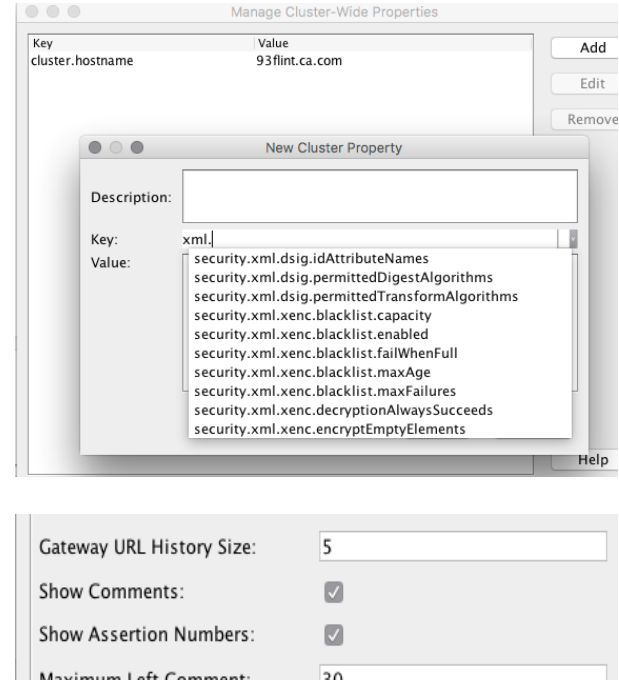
Manage Cluster-Wide Properties

| Key | Value |
|---|---|
| cluster.hostname | 93flint.ca.com |

Add

Edit

Remove

New Cluster Property

Description:

Key: xml.

Value:

security.xml.dsig.idAttributeNames
security.xml.dsig.permittedDigestAlgorithms
security.xml.dsig.permittedTransformAlgorithms
security.xml.xenc.blacklist.capacity
security.xml.xenc.blacklist.enabled
security.xml.xenc.blacklist.failWhenFull
security.xml.xenc.blacklist.maxAge
security.xml.xenc.blacklist.maxFailures
security.xml.xenc.decryptionAlwaysSucceeds
security.xml.xenc.encryptEmptyElements

Help

Gateway URL History Size: 5

Show Comments:

Show Assertion Numbers:

Maximum Left Comment: 30